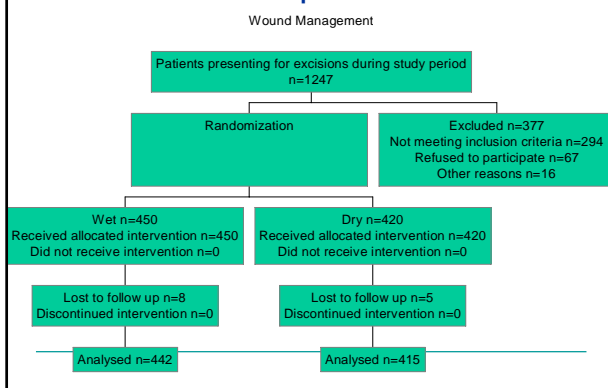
Wound Management

Patients presenting for excisions during study period
n=1247

Randomization

Excluded n=377
Not meeting inclusion criteria n=294
Refused to participate n=67
Other reasons n=16

Wet n=450
Received allocated intervention n=450
Did not receive intervention n=0

Dry n=420
Received allocated intervention n=420
Did not receive intervention n=0

Lost to follow up n=8
Discontinued intervention n=0

Lost to follow up n=5
Discontinued intervention n=0

Analysed n=442

Analysed n=415